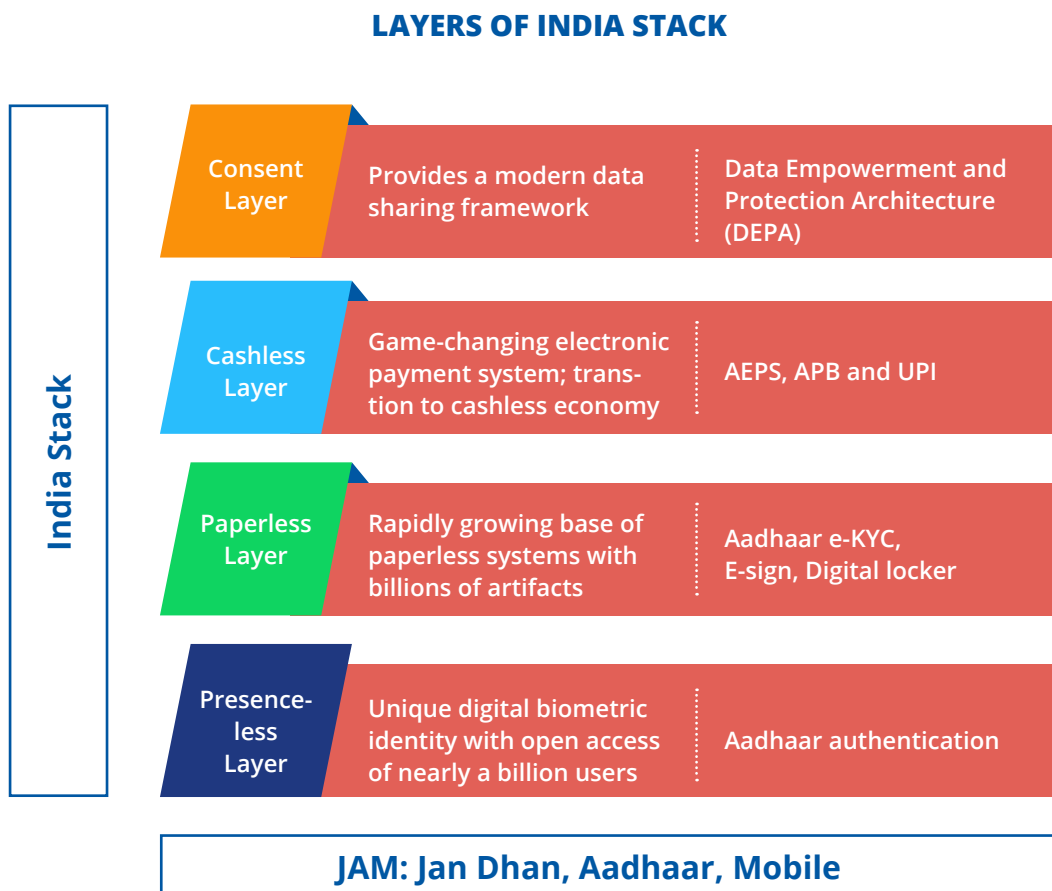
LAYERS OF INDIA STACK

India Stack

Consent Layer

Provides a modern data sharing framework

Data Empowerment and Protection Architecture (DEPA)

Cashless Layer

Game-changing electronic payment system; transition to cashless economy

AEPS, APB and UPI

Paperless Layer

Rapidly growing base of paperless systems with billions of artifacts

Aadhaar e-KYC, E-sign, Digital locker

Presence-less Layer

Unique digital biometric identity with open access of nearly a billion users

Aadhaar authentication

JAM: Jan Dhan, Aadhaar, Mobile